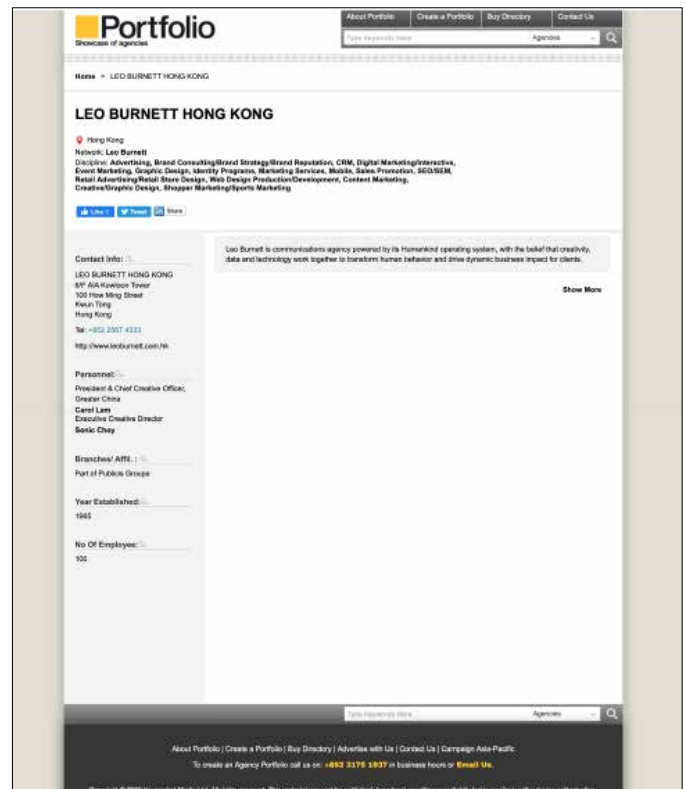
Portfolio
Showcase of agencies

About Portfolio | Create a Portfolio | Buy Directory | Contact Us

Type keywords here | Agencies

Home > LEO BURNETT HONG KONG

LEO BURNETT HONG KONG

Hong Kong
Network: Leo Burnett
Discipline: Advertising, Brand Consulting/Brand Strategy/Brand Reputation, CRM, Digital Marketing/Interactive, Event Marketing, Graphic Design, Identity Programs, Marketing Services, Mobile, Sales Promotion, SEO/SEM, Retail Advertising/Retail Store Design, Web Design Production/Development, Content Marketing, Creative/Graphic Design, Shopper Marketing/Sports Marketing

Like 1 | Tweet | Share

Leo Burnett is communications agency powered by its Humankind operating system, with the belief that creativity, data and technology work together to transform human behavior and drive dynamic business impact for clients.

Show More

Contact Info:
LEO BURNETT HONG KONG
6/F AIA Kowloon Tower
100 How Ming Street
Kwun Tong
Hong Kong

Tel: +852 2567 4333

http://www.leoburnett.com.hk

Personnel:
President & Chief Creative Officer, Greater China
Carol Lam
Executive Creative Director
Sonic Chay

Branches/ Affil. :
Part of Publicis Groupe

Year Established:
1965

No Of Employee:
100

Type keywords here | Agencies

About Portfolio | Create a Portfolio | Buy Directory | Advertise with Us | Contact Us | Campaign Asia-Pacific
To create an Agency Portfolio call us on: +852 3175 1937 in business hours or Email Us.

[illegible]